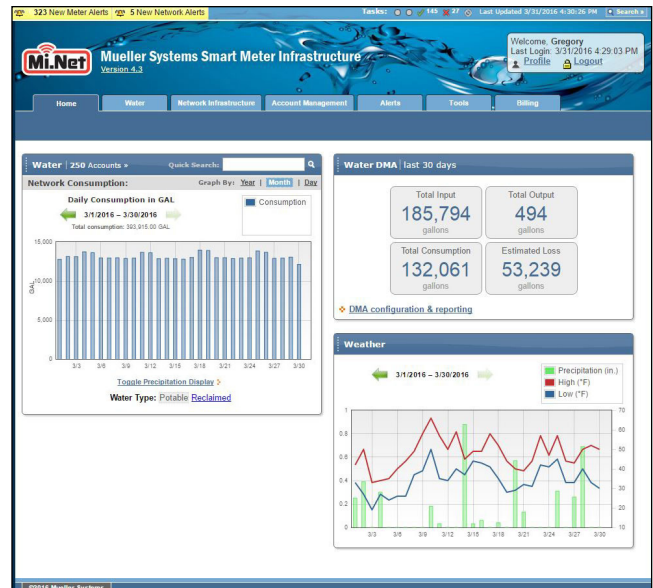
323 New Meter Alerts 5 New Network Alerts

Tasks: 145 37 Last Updated 3/31/2016 4:30:26 PM Search »

Mi.Net

Mueller Systems Smart Meter Infrastructure

Version 4.3

Welcome, Gregory
Last Login: 3/31/2016 4:29:03 PM
Profile Logout

Home | Water | Network Infrastructure | Account Management | Alerts | Tools | Billing

Water | 250 Accounts » Quick Search:

Network Consumption: Graph By: Year | Month | Day

Daily Consumption in GAL

3/1/2016 – 3/30/2016

Total consumption: 393,815.00 GAL

Consumption

15,000
10,000
5,000
0

GAL

3/3 3/6 3/9 3/12 3/15 3/18 3/21 3/24 3/27 3/30

Toggle Precipitation Display

Water Type: Potable Reclaimed

Water DMA | last 30 days

Total Input
185,794
gallons

Total Output
494
gallons

Total Consumption
132,061
gallons

Estimated Loss
53,239
gallons

DMA configuration & reporting

Weather

3/1/2016 – 3/30/2016

Precipitation (in.)
High (°F)
Low (°F)

1
0.8
0.6
0.4
0.2
0

70
60
50
40
30
20
10

3/3 3/6 3/9 3/12 3/15 3/18 3/21 3/24 3/27 3/30

©2016 Mueller Systems